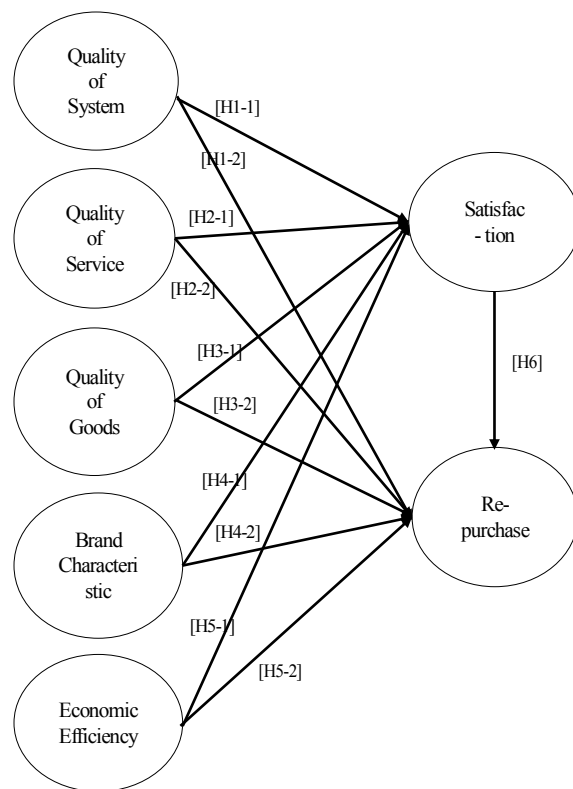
Quality of System

[H1-1]

[H1-2]

Quality of Service

[H2-1]

[H2-2]

Quality of Goods

[H3-1]

[H3-2]

Brand Characteristic

[H4-1]

[H4-2]

Economic Efficiency

[H5-1]

[H5-2]

Satisfaction

[H6]

Repurchase